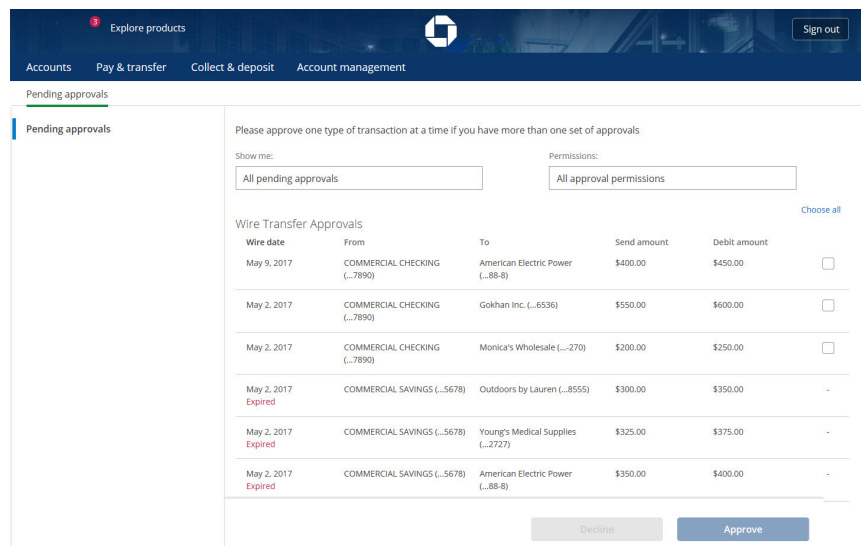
3 Explore products

Sign out

Accounts Pay & transfer Collect & deposit Account management

Pending approvals

Pending approvals

Please approve one type of transaction at a time if you have more than one set of approvals

Show me:

All pending approvals

Permissions:

All approval permissions

Choose all

Wire Transfer Approvals

| Wire date | From | To | Send amount | Debit amount | |
|---|---|---|---|---|---|
| May 9, 2017 | COMMERCIAL CHECKING (...7890) | American Electric Power (...88-8) | $400.00 | $450.00 | |
| May 2, 2017 | COMMERCIAL CHECKING (...7890) | Gokhan Inc. (...6536) | $550.00 | $600.00 | |
| May 2, 2017 | COMMERCIAL CHECKING (...7890) | Monica's Wholesale (....-270) | $200.00 | $250.00 | |
| May 2, 2017 Expired | COMMERCIAL SAVINGS (...5678) | Outdoors by Lauren (...8555) | $300.00 | $350.00 | - |
| May 2, 2017 Expired | COMMERCIAL SAVINGS (...5678) | Young's Medical Supplies (...2727) | $325.00 | $375.00 | - |
| May 2, 2017 Expired | COMMERCIAL SAVINGS (...5678) | American Electric Power (...88-8) | $350.00 | $400.00 | - |

Decline Approve